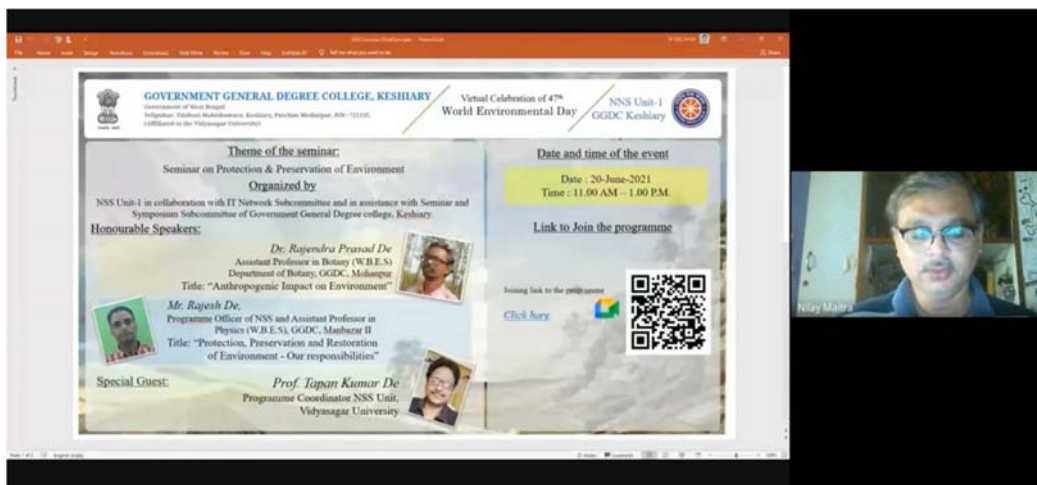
GOVERNMENT GENERAL DEGREE COLLEGE, KESHIARY
Government of West Bengal
Telipukur, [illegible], Keshiary, Paschim Medinipur, PIN: 721135
(Affiliated to the Vidyasagar University)

Virtual Celebration of 47th
World Environmental Day

NNS Unit-1
GGDC Keshiary

Theme of the seminar:
Seminar on Protection & Preservation of Environment

Organized by
NSS Unit-1 in collaboration with IT Network Subcommittee and in assistance with Seminar and Symposium Subcommittee of Government General Degree college, Keshiary.

Honourable Speakers:

Dr. Rajendra Prasad De
Assistant Professor in Botany (W.B.E.S)
Department of Botany, GGDC, Mohanpur
Title: "Anthropogenic Impact on Environment"

Mr. Rajesh De,
Programme Officer of NSS and Assistant Professor in Physics (W.B.E.S), GGDC, Manbazar II
Title: "Protection, Preservation and Restoration of Environment - Our responsibilities"

Special Guest:
Prof. Tapan Kumar De
Programme Coordinator NSS Unit,
Vidyasagar University

Date and time of the event
Date : 20-June-2021
Time : 11.00 AM – 1.00 P.M.

Link to Join the programme

Joining link to the programme
Click here

Nilay Maitra